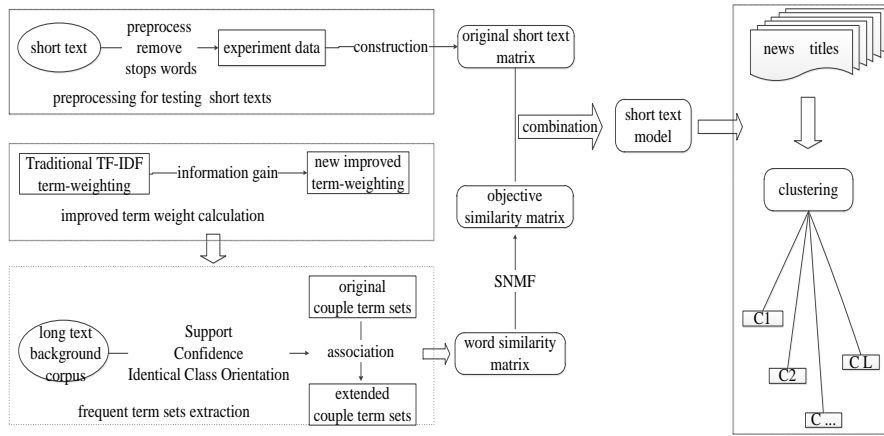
short text

preprocess
remove
stops words

experiment data

construction

original short text matrix

preprocessing for testing short texts

Traditional TF-IDF term-weighting

information gain

new improved term-weighting

improved term weight calculation

combination

short text model

news titles

clustering

objective similarity matrix

SNMF

long text background corpus

Support
Confidence
Identical Class Orientation

original couple term sets

association

extended couple term sets

word similarity matrix

frequent term sets extraction

C1

C2

C L

C ...